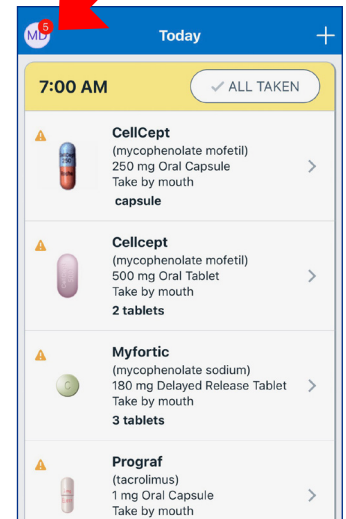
MD 5 Today +

7:00 AM ✓ ALL TAKEN

CellCept
(mycophenolate mofetil)
250 mg Oral Capsule
Take by mouth
capsule

Cellcept
(mycophenolate mofetil)
500 mg Oral Tablet
Take by mouth
2 tablets

Myfortic
(mycophenolate sodium)
180 mg Delayed Release Tablet
Take by mouth
3 tablets

Prograf
(tacrolimus)
1 mg Oral Capsule
Take by mouth